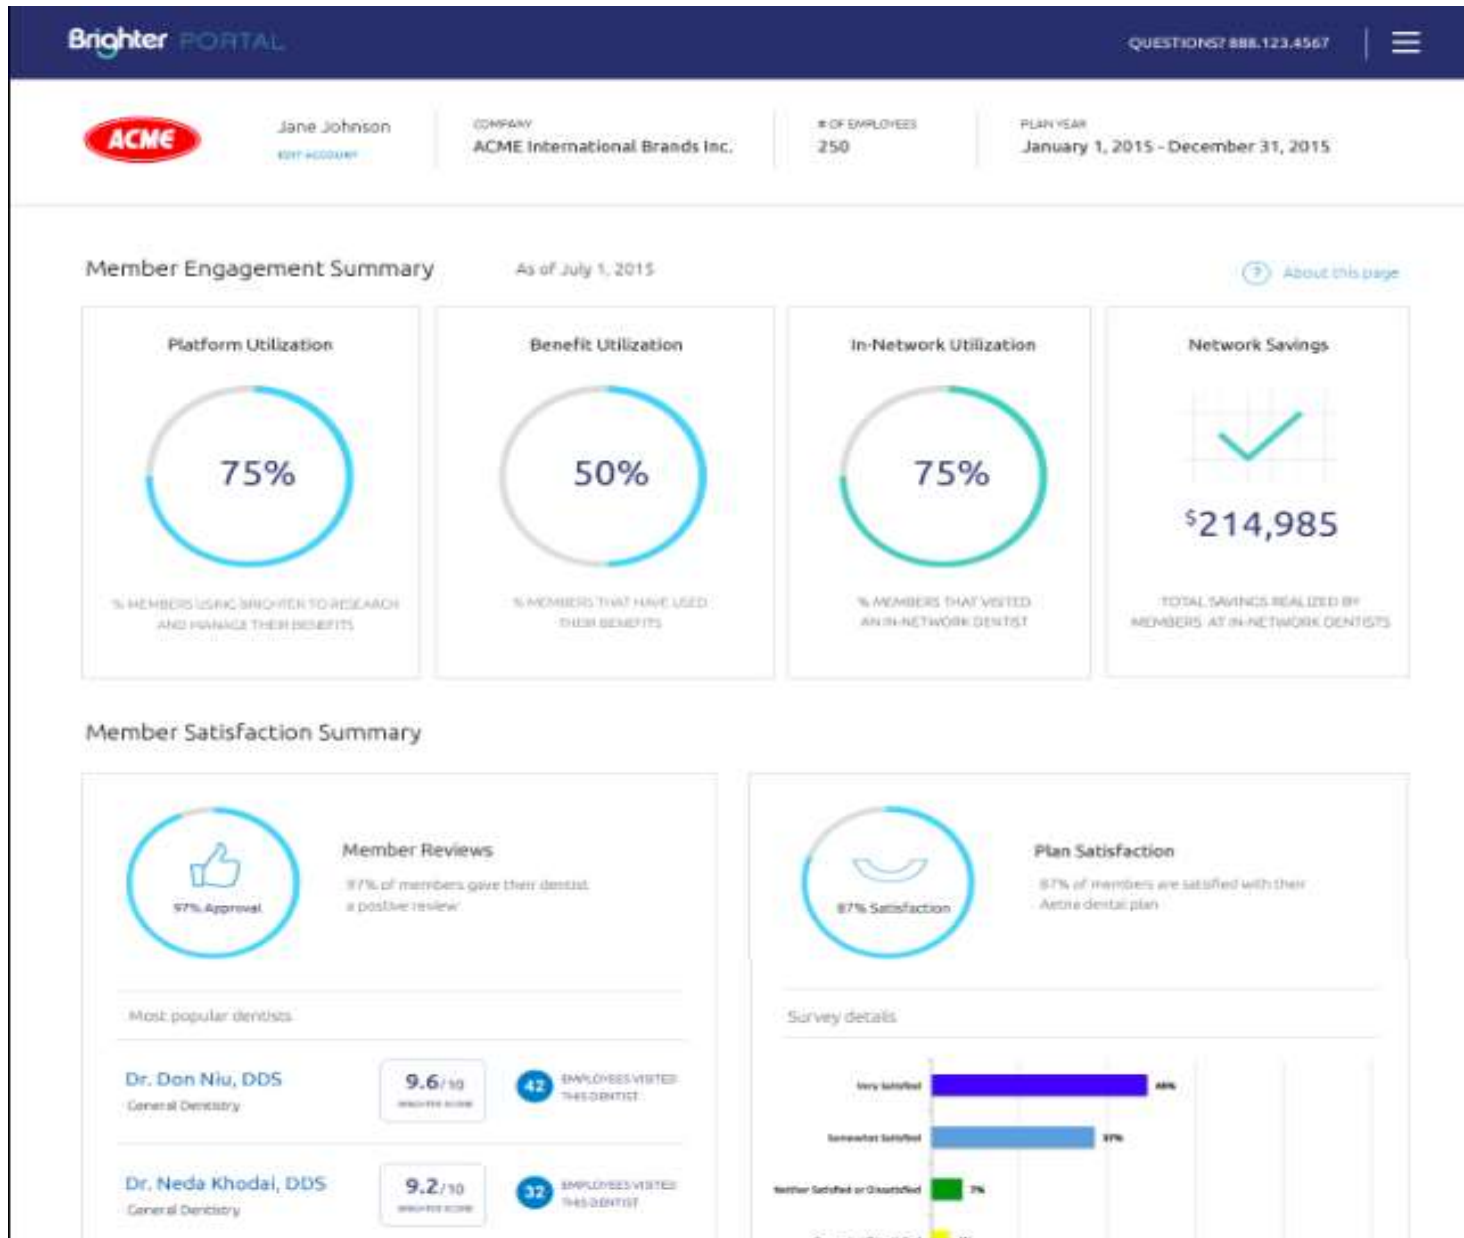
Brighter PORTAL

QUESTIONS? 888.123.4567

ACME

Jane Johnson
EDIT ACCOUNT

COMPANY
ACME International Brands Inc.

# OF EMPLOYEES
250

PLAN YEAR
January 1, 2015 - December 31, 2015

Member Engagement Summary

As of July 1, 2015

About this page

Platform Utilization

75%

% MEMBERS USING BRIGHTER TO RESEARCH AND MANAGE THEIR BENEFITS

Benefit Utilization

50%

% MEMBERS THAT HAVE USED THEIR BENEFITS

In-Network Utilization

75%

% MEMBERS THAT VISITED AN IN-NETWORK DENTIST

Network Savings

$^{\$}214,985$

TOTAL SAVINGS REALIZED BY MEMBERS AT IN-NETWORK DENTISTS

Member Satisfaction Summary

97% Approval

Member Reviews

97% of members gave their dentist a positive review

87% Satisfaction

Plan Satisfaction

87% of members are satisfied with their Aetna dental plan

Most popular dentists

Dr. Don Niu, DDS
General Dentistry

9.6/10
BRIGHTER SCORE

42
EMPLOYEES VISITED THIS DENTIST

Dr. Neda Khodai, DDS
General Dentistry

9.2/10
BRIGHTER SCORE

32
EMPLOYEES VISITED THIS DENTIST

Survey details

Very Satisfied
48%

Somewhat Satisfied
37%

Neither Satisfied or Dissatisfied
7%